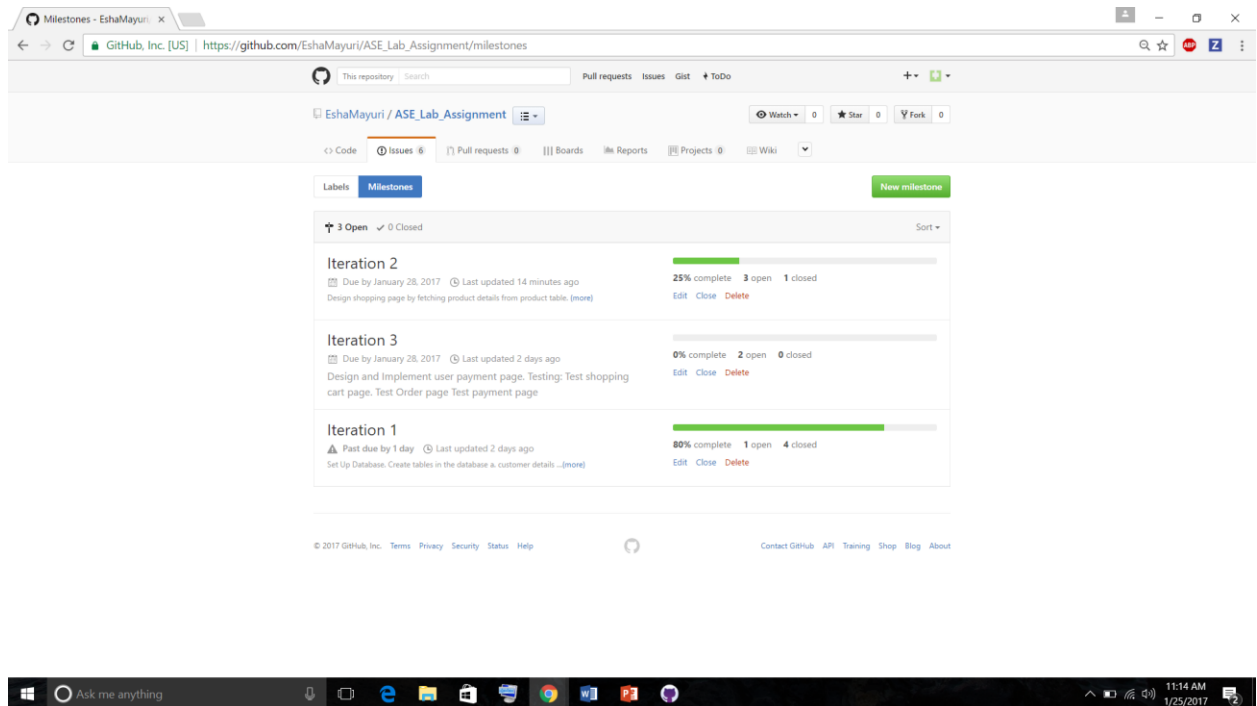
Milestones - EshaMayuri ×

GitHub, Inc. [US] | https://github.com/EshaMayuri/ASE_Lab_Assignment/milestones

ABP Z

This repository Search Pull requests Issues Gist ToDo

EshaMayuri / ASE_Lab_Assignment

Watch 0 Star 0 Fork 0

Code Issues 6 Pull requests 0 Boards Reports Projects 0 Wiki

Labels Milestones New milestone

3 Open 0 Closed Sort

Iteration 2
Due by January 28, 2017 Last updated 14 minutes ago
Design shopping page by fetching product details from product table. (more)
25% complete 3 open 1 closed
Edit Close Delete

Iteration 3
Due by January 28, 2017 Last updated 2 days ago
Design and Implement user payment page. Testing: Test shopping cart page. Test Order page Test payment page
0% complete 2 open 0 closed
Edit Close Delete

Iteration 1
Past due by 1 day Last updated 2 days ago
Set Up Database. Create tables in the database a. customer details ...(more)
80% complete 1 open 4 closed
Edit Close Delete

© 2017 GitHub, Inc. Terms Privacy Security Status Help

Contact GitHub API Training Shop Blog About

Ask me anything

11:14 AM
1/25/2017
2